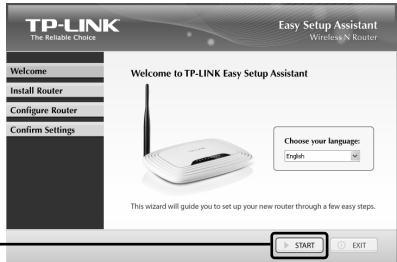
TP-LINK
The Reliable Choice

Easy Setup Assistant
Wireless N Router

Welcome
Install Router
Configure Router
Confirm Settings

Welcome to TP-LINK Easy Setup Assistant

Choose your language:
English

This wizard will guide you to set up your new router through a few easy steps.

START
EXIT